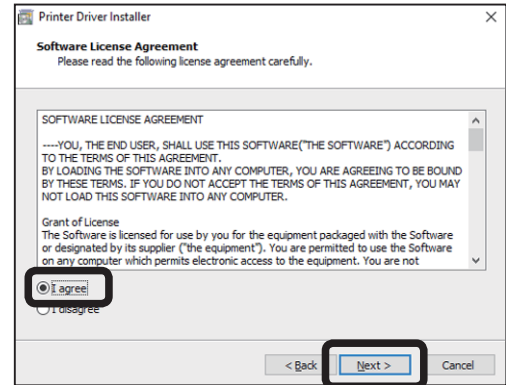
Printer Driver Installer

Software License Agreement
Please read the following license agreement carefully.

SOFTWARE LICENSE AGREEMENT

----YOU, THE END USER, SHALL USE THIS SOFTWARE("THE SOFTWARE") ACCORDING TO THE TERMS OF THIS AGREEMENT.
BY LOADING THE SOFTWARE INTO ANY COMPUTER, YOU ARE AGREEING TO BE BOUND BY THESE TERMS. IF YOU DO NOT ACCEPT THE TERMS OF THIS AGREEMENT, YOU MAY NOT LOAD THIS SOFTWARE INTO ANY COMPUTER.

Grant of License
The Software is licensed for use by you for the equipment packaged with the Software or designated by its supplier ("the equipment"). You are permitted to use the Software on any computer which permits electronic access to the equipment. You are not

I agree
I disagree

< Back
Next >
Cancel